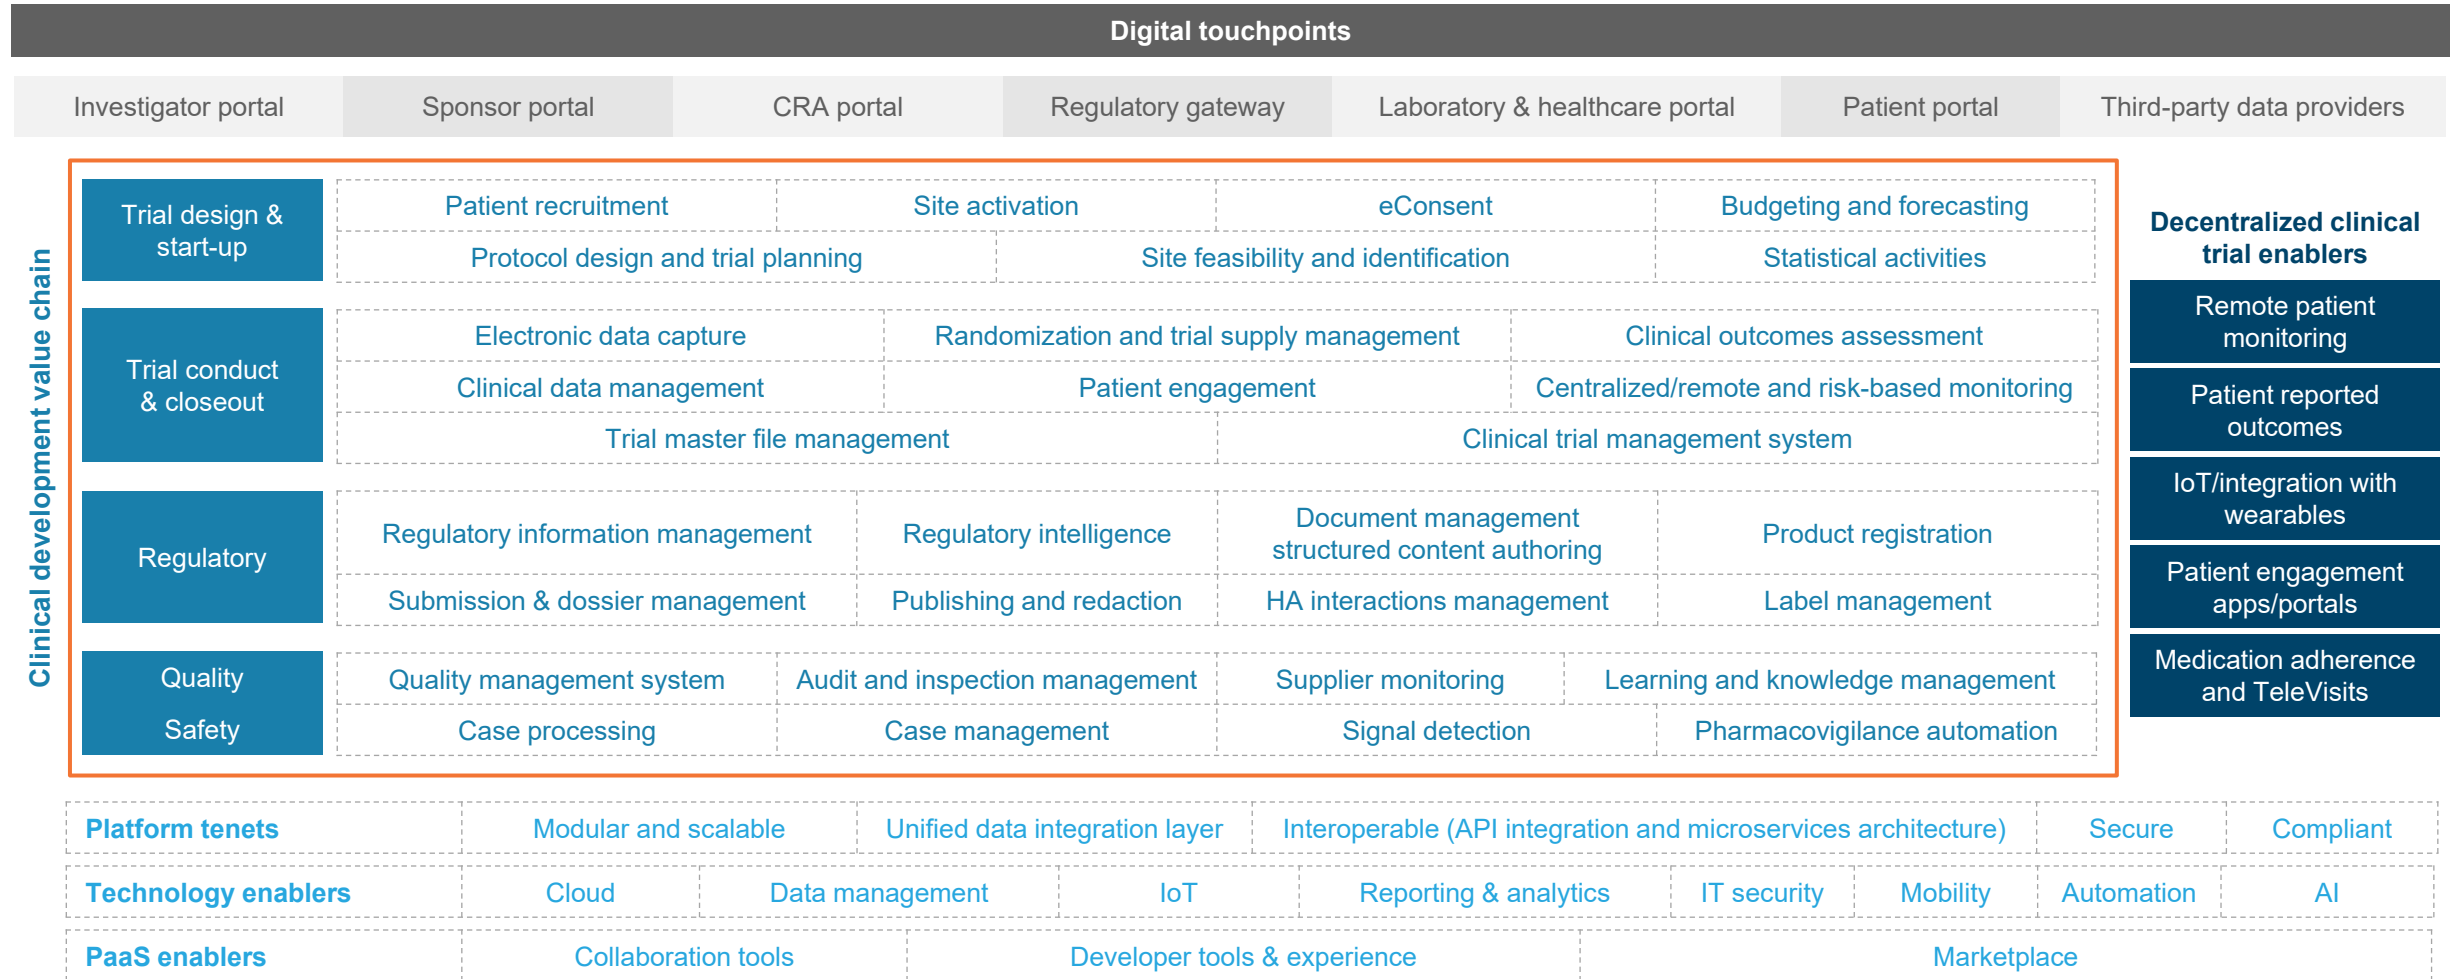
Digital touchpoints

Investigator portal | Sponsor portal | CRA portal | Regulatory gateway | Laboratory & healthcare portal | Patient portal | Third-party data providers

Clinical development value chain

Trial design & start-up
Patient recruitment | Site activation | eConsent | Budgeting and forecasting
Protocol design and trial planning | Site feasibility and identification | Statistical activities

Trial conduct & closeout
Electronic data capture | Randomization and trial supply management | Clinical outcomes assessment
Clinical data management | Patient engagement | Centralized/remote and risk-based monitoring
Trial master file management | Clinical trial management system

Regulatory
Regulatory information management | Regulatory intelligence | Document management structured content authoring | Product registration
Submission & dossier management | Publishing and redaction | HA interactions management | Label management

Quality
Quality management system | Audit and inspection management | Supplier monitoring | Learning and knowledge management

Safety
Case processing | Case management | Signal detection | Pharmacovigilance automation

Decentralized clinical trial enablers
Remote patient monitoring
Patient reported outcomes
IoT/integration with wearables
Patient engagement apps/portals
Medication adherence and TeleVisits

Platform tenets | Modular and scalable | Unified data integration layer | Interoperable (API integration and microservices architecture) | Secure | Compliant

Technology enablers | Cloud | Data management | IoT | Reporting & analytics | IT security | Mobility | Automation | AI

PaaS enablers | Collaboration tools | Developer tools & experience | Marketplace